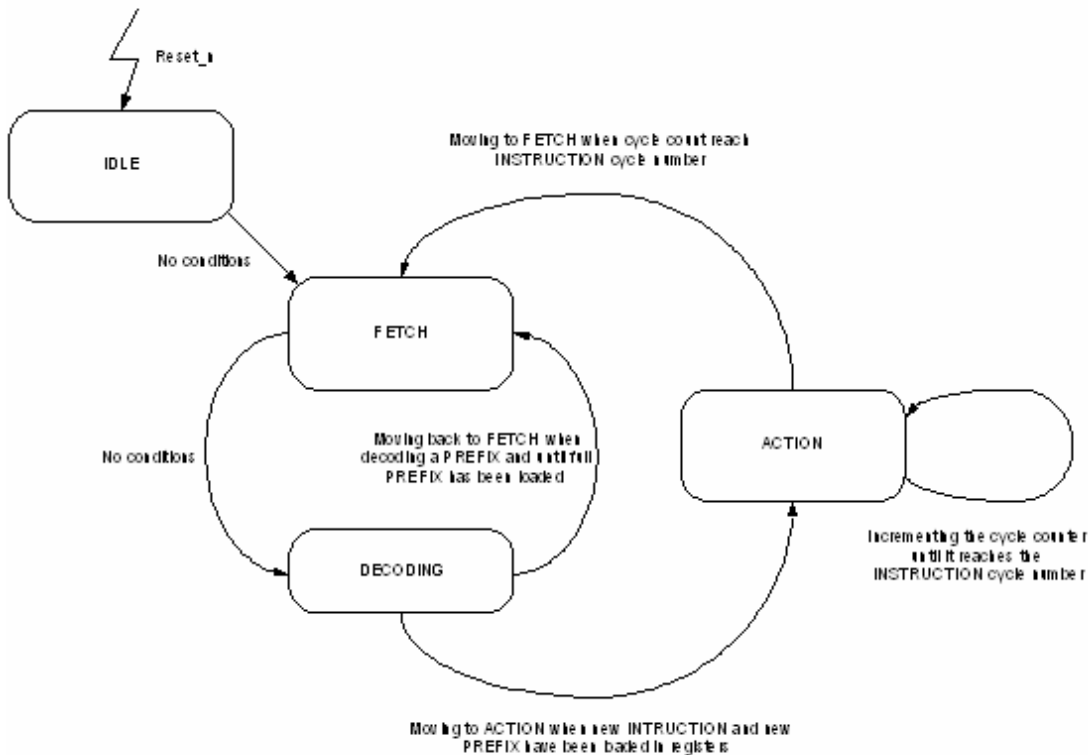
Reset_n

IDLE

Moving to FETCH when cycle count reach INSTRUCTION cycle number

No conditions

FETCH

No conditions

Moving back to FETCH when decoding a PREFIX and until full PREFIX has been loaded

ACTION

DECODING

Incrementing the cycle counter until it reaches the INSTRUCTION cycle number

Moving to ACTION when new INTRUCTION and new PREFIX have been loaded in registers